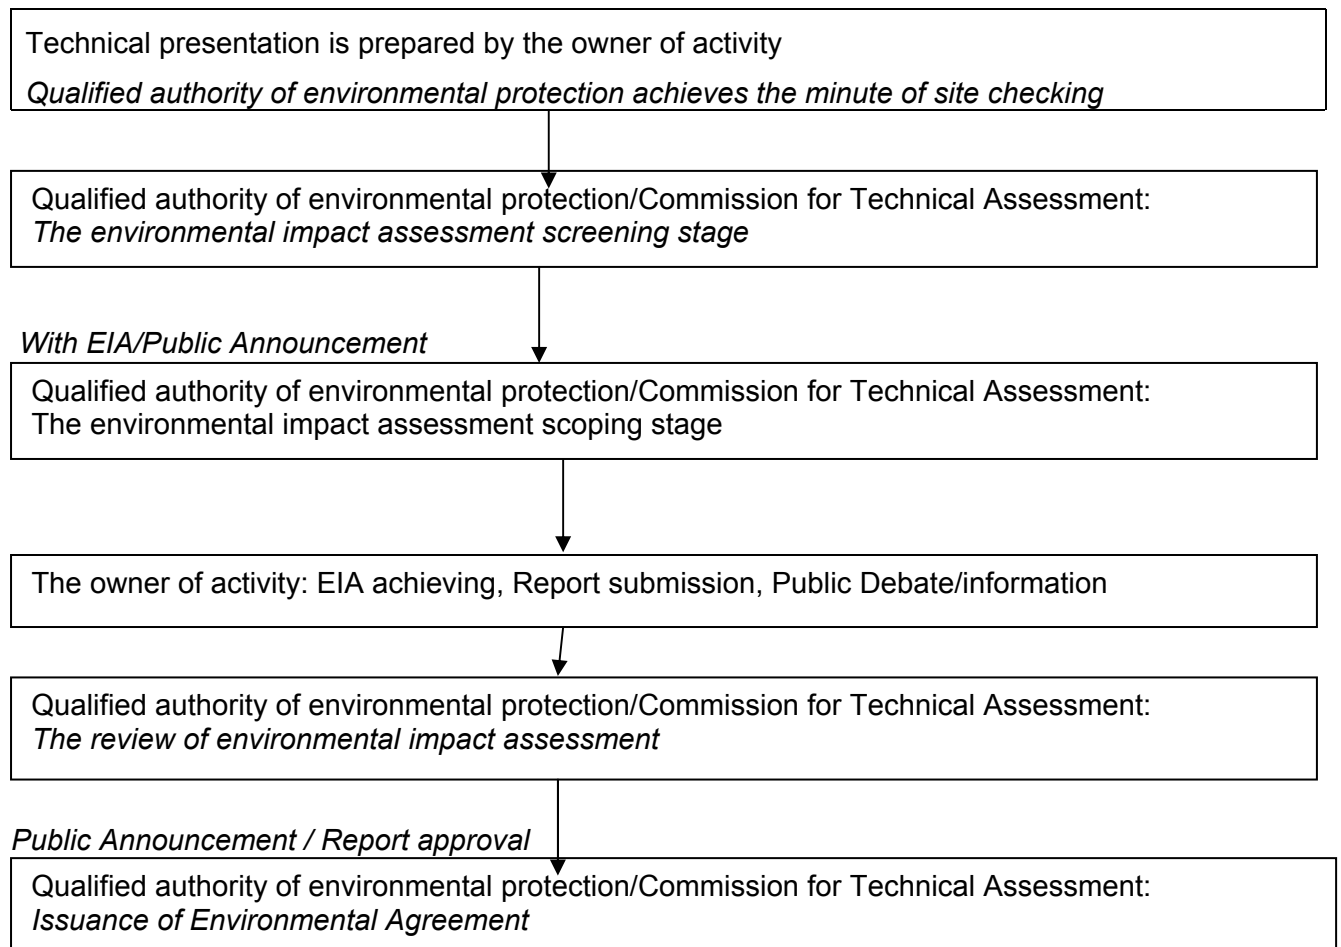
Technical presentation is prepared by the owner of activity

Qualified authority of environmental protection achieves the minute of site checking

Qualified authority of environmental protection/Commission for Technical Assessment:
The environmental impact assessment screening stage

With EIA/Public Announcement

Qualified authority of environmental protection/Commission for Technical Assessment:
The environmental impact assessment scoping stage

The owner of activity: EIA achieving, Report submission, Public Debate/information

Qualified authority of environmental protection/Commission for Technical Assessment:
The review of environmental impact assessment

Public Announcement / Report approval

Qualified authority of environmental protection/Commission for Technical Assessment:
Issuance of Environmental Agreement